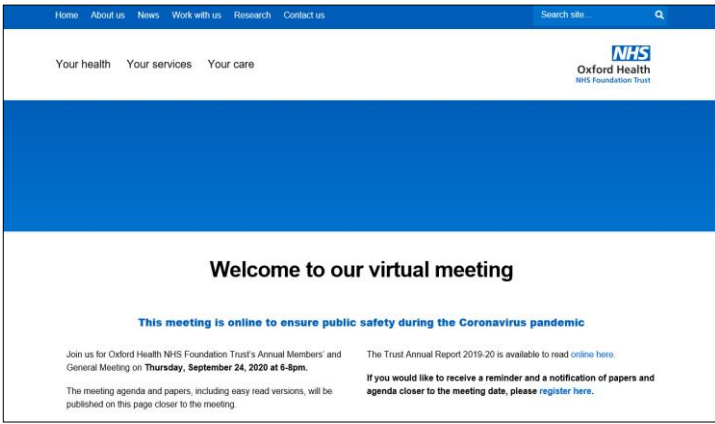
Home About us News Work with us Research Contact us

Search site...

Your health Your services Your care

NHS
Oxford Health
NHS Foundation Trust

Welcome to our virtual meeting

This meeting is online to ensure public safety during the Coronavirus pandemic

Join us for Oxford Health NHS Foundation Trust's Annual Members' and General Meeting on **Thursday, September 24, 2020 at 6-8pm.**

The meeting agenda and papers, including easy read versions, will be published on this page closer to the meeting.

The Trust Annual Report 2019-20 is available to read online here.

**If you would like to receive a reminder and a notification of papers and agenda closer to the meeting date, please register here.**